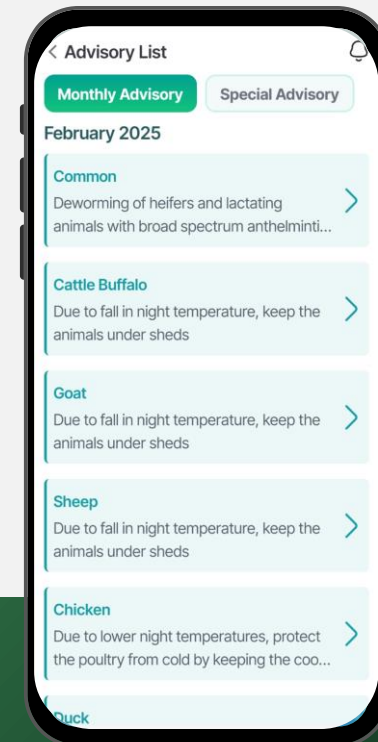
< Advisory List

Monthly Advisory

Special Advisory

February 2025

Common
Deworming of heifers and lactating animals with broad spectrum anthelminti...

Cattle Buffalo
Due to fall in night temperature, keep the animals under sheds

Goat
Due to fall in night temperature, keep the animals under sheds

Sheep
Due to fall in night temperature, keep the animals under sheds

Chicken
Due to lower night temperatures, protect the poultry from cold by keeping the coo...

Duck